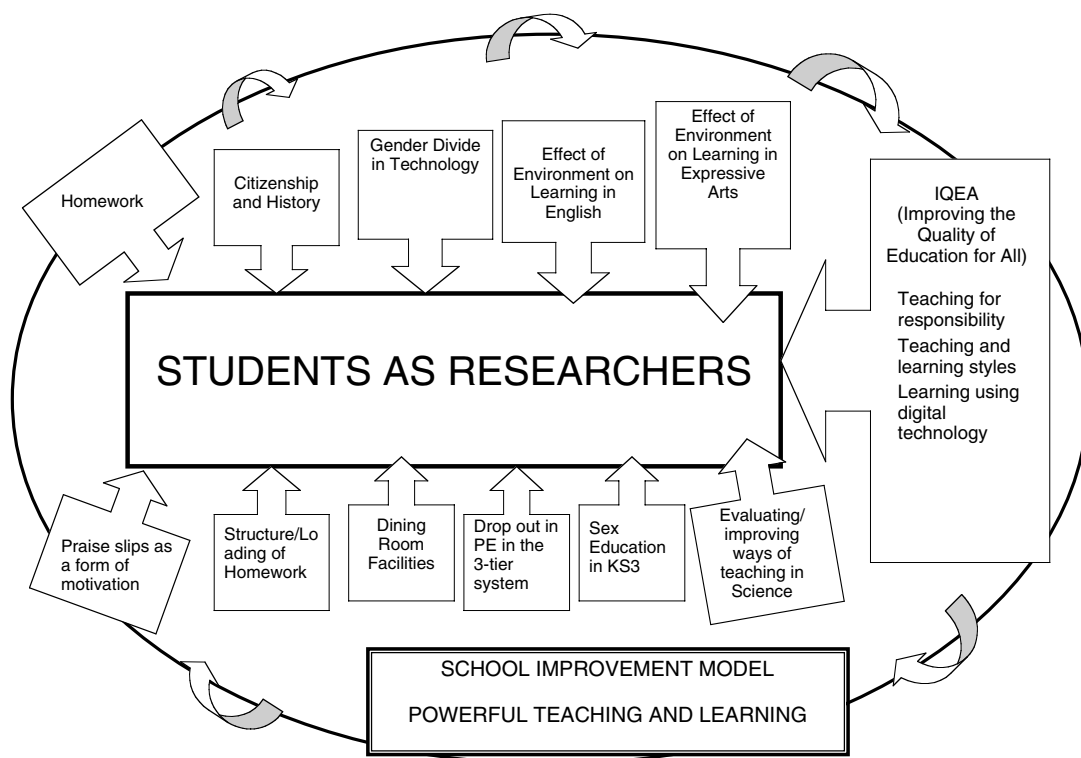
Homework

Citizenship and History

Gender Divide in Technology

Effect of Environment on Learning in English

Effect of Environment on Learning in Expressive Arts

IQEA (Improving the Quality of Education for All)

Teaching for responsibility

Teaching and learning styles

Learning using digital technology

STUDENTS AS RESEARCHERS

Praise slips as a form of motivation

Structure/Loading of Homework

Dining Room Facilities

Drop out in PE in the 3-tier system

Sex Education in KS3

Evaluating/ improving ways of teaching in Science

SCHOOL IMPROVEMENT MODEL

POWERFUL TEACHING AND LEARNING